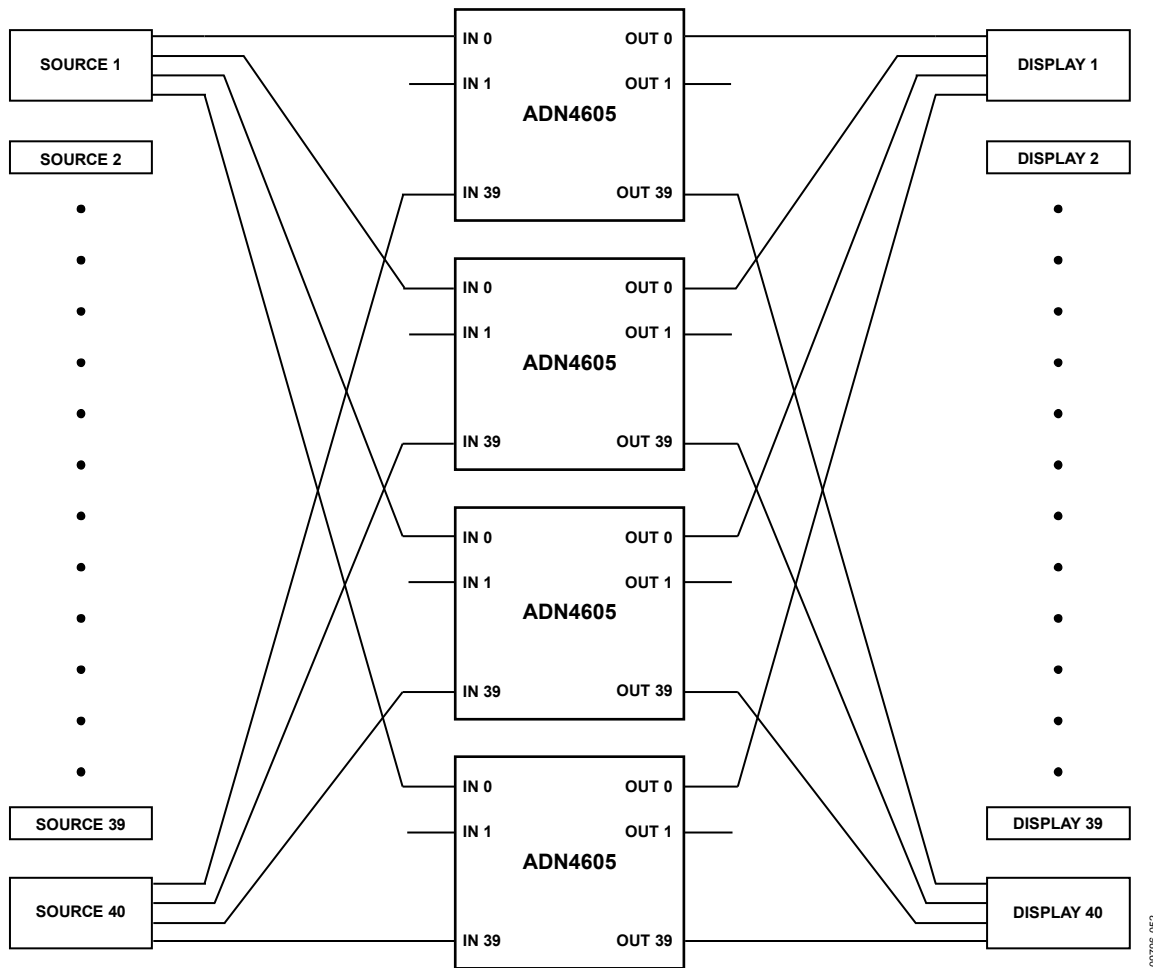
SOURCE 1

SOURCE 2

SOURCE 39

SOURCE 40

IN 0
OUT 0
IN 1
OUT 1
ADN4605
IN 39
OUT 39

IN 0
OUT 0
IN 1
OUT 1
ADN4605
IN 39
OUT 39

IN 0
OUT 0
IN 1
OUT 1
ADN4605
IN 39
OUT 39

IN 0
OUT 0
IN 1
OUT 1
ADN4605
IN 39
OUT 39

DISPLAY 1

DISPLAY 2

DISPLAY 39

DISPLAY 40

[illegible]